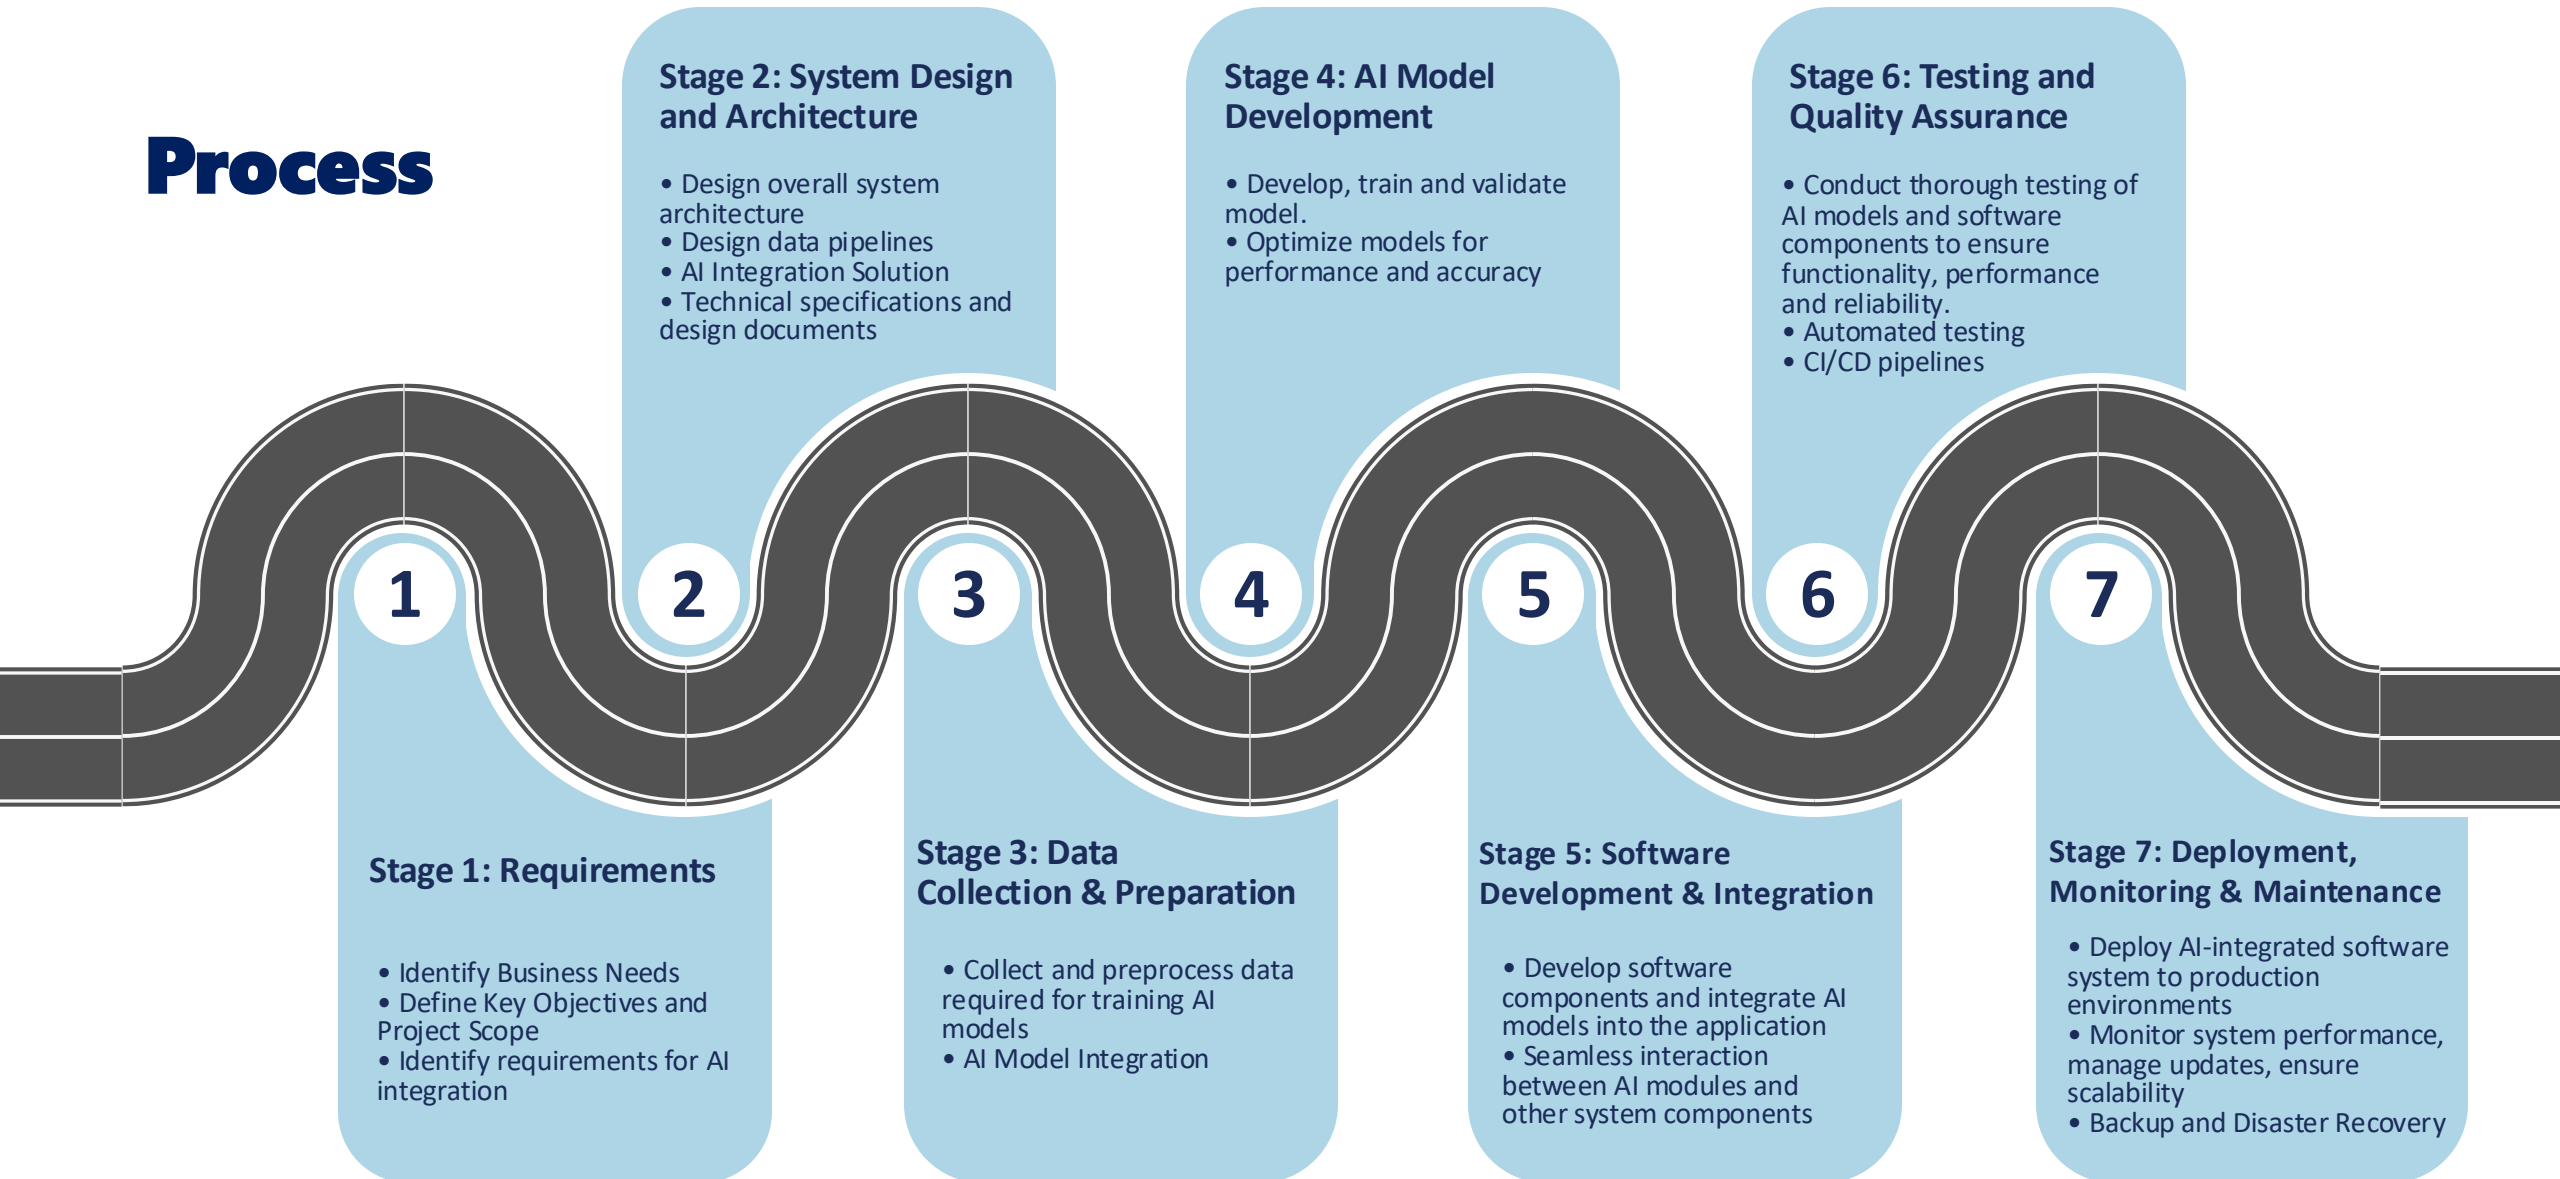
Process

Stage 2: System Design and Architecture

• Design overall system architecture
• Design data pipelines
• AI Integration Solution
• Technical specifications and design documents

Stage 4: AI Model Development

• Develop, train and validate model.
• Optimize models for performance and accuracy

Stage 6: Testing and Quality Assurance

• Conduct thorough testing of AI models and software components to ensure functionality, performance and reliability.
• Automated testing
• CI/CD pipelines

1 2 3 4 5 6 7

Stage 1: Requirements

• Identify Business Needs
• Define Key Objectives and Project Scope
• Identify requirements for AI integration

Stage 3: Data Collection & Preparation

• Collect and preprocess data required for training AI models
• AI Model Integration

Stage 5: Software Development & Integration

• Develop software components and integrate AI models into the application
• Seamless interaction between AI modules and other system components

Stage 7: Deployment, Monitoring & Maintenance

• Deploy AI-integrated software system to production environments
• Monitor system performance, manage updates, ensure scalability
• Backup and Disaster Recovery